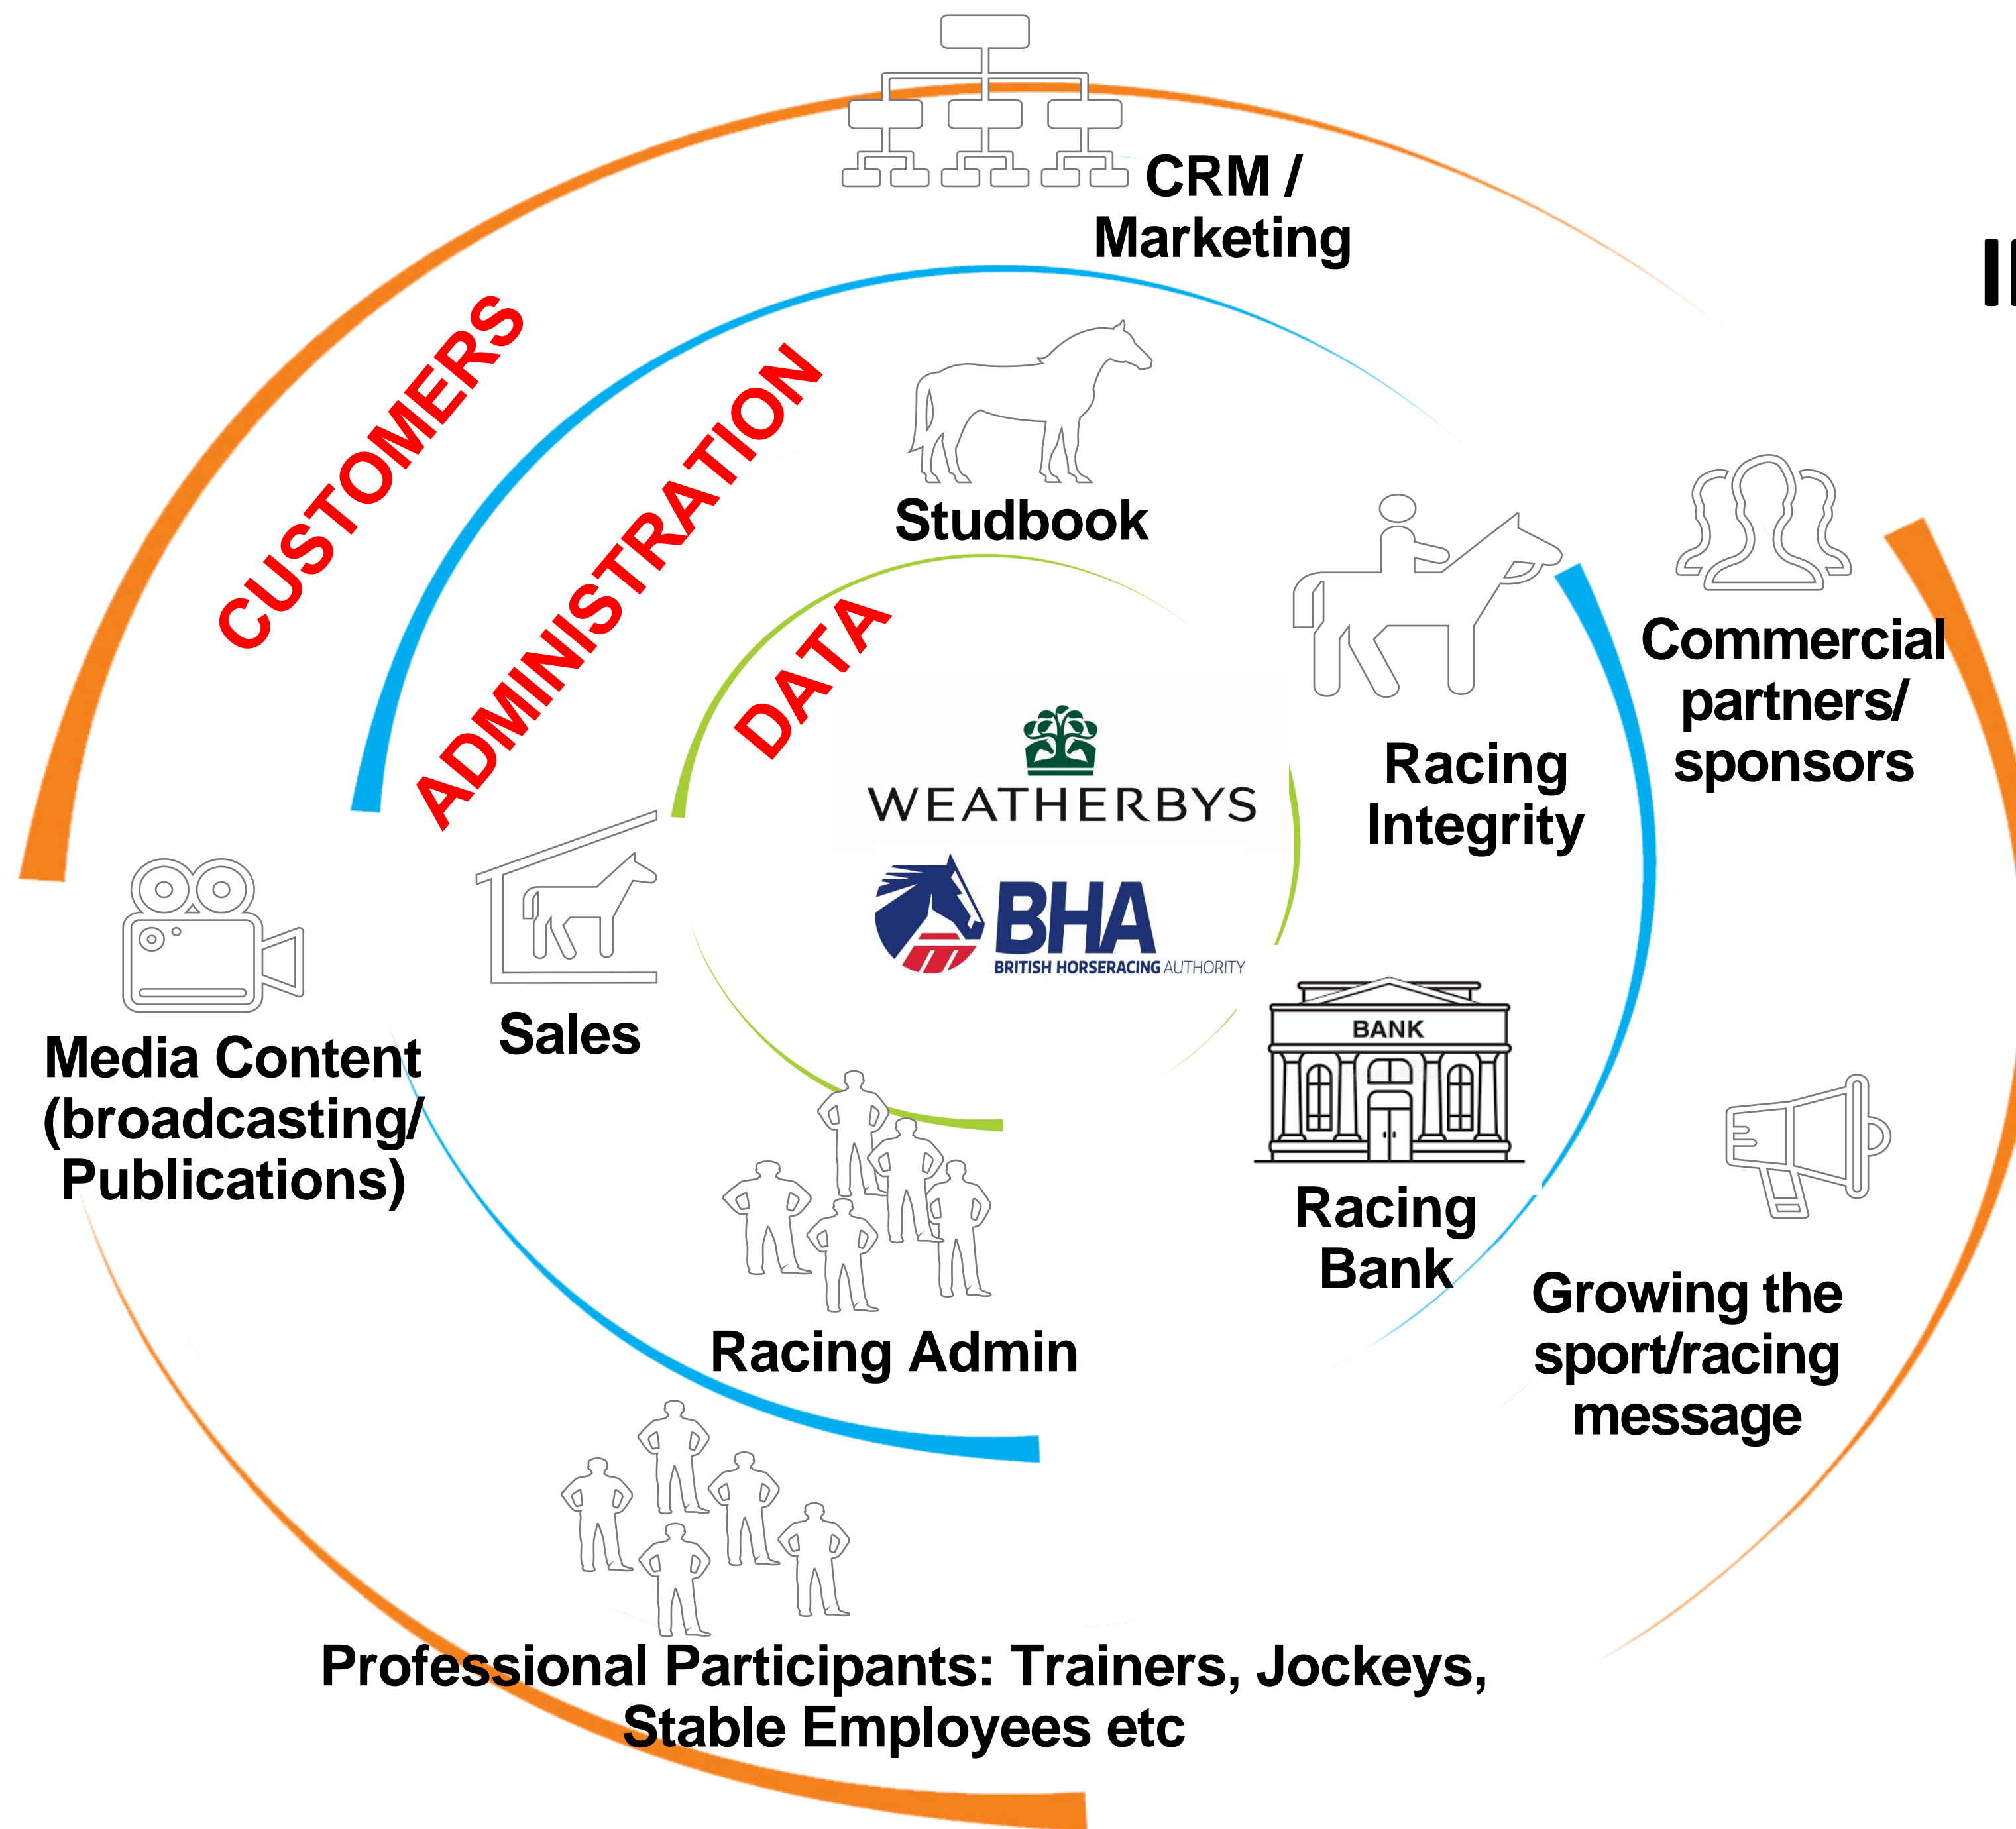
CRM / Marketing

CUSTOMERS

ADMINISTRATION

DATA

Studbook

WEATHERBYS

BHA
BRITISH HORSERACING AUTHORITY

Racing Integrity

Commercial partners/ sponsors

Media Content (broadcasting/ Publications)

Sales

BANK

Racing Bank

Racing Admin

Growing the sport/racing message

Professional Participants: Trainers, Jockeys, Stable Employees etc